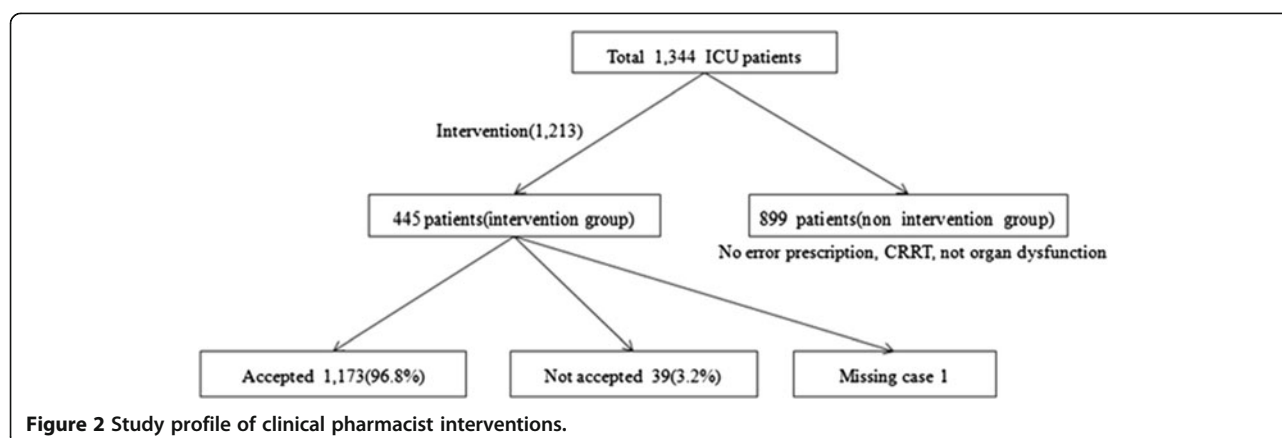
Total 1,344 ICU patients

Intervention(1,213)

445 patients(intervention group)

899 patients(non intervention group)

No error prescription, CRRT, not organ dysfunction

Accepted 1,173(96.8%)

Not accepted 39(3.2%)

Missing case 1

Figure 2 Study profile of clinical pharmacist interventions.